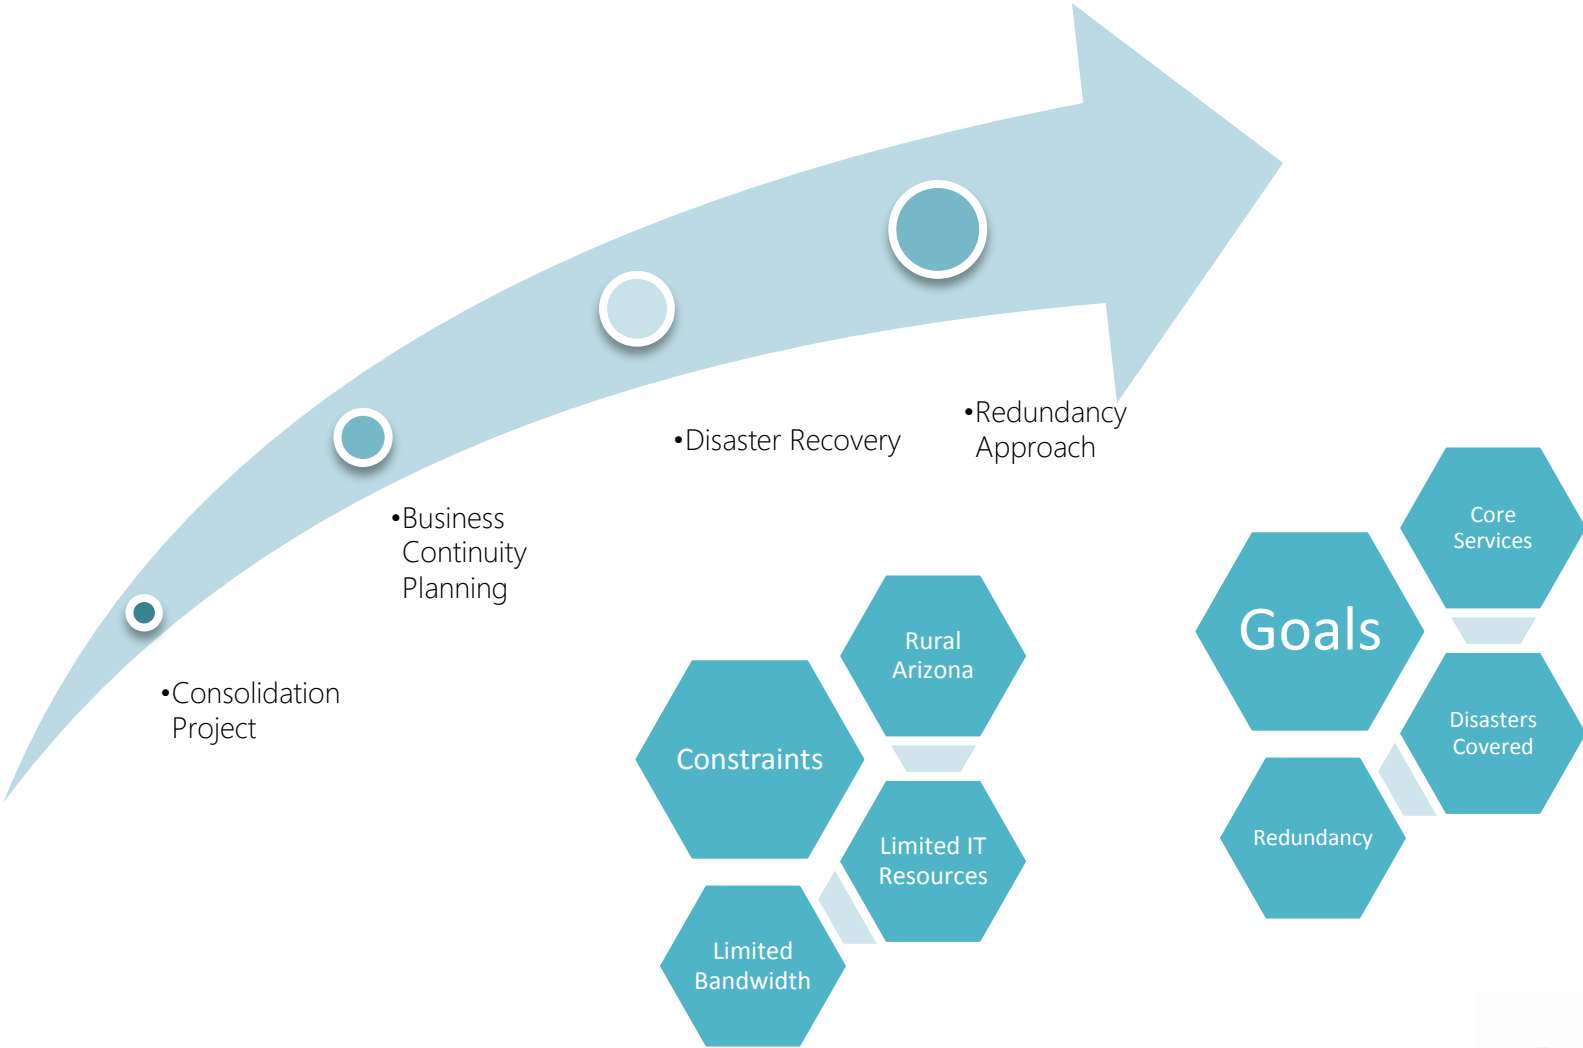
•Consolidation Project

•Business Continuity Planning

•Disaster Recovery

•Redundancy Approach

Constraints

Rural Arizona

Limited IT Resources

Limited Bandwidth

Goals

Core Services

Disasters Covered

Redundancy